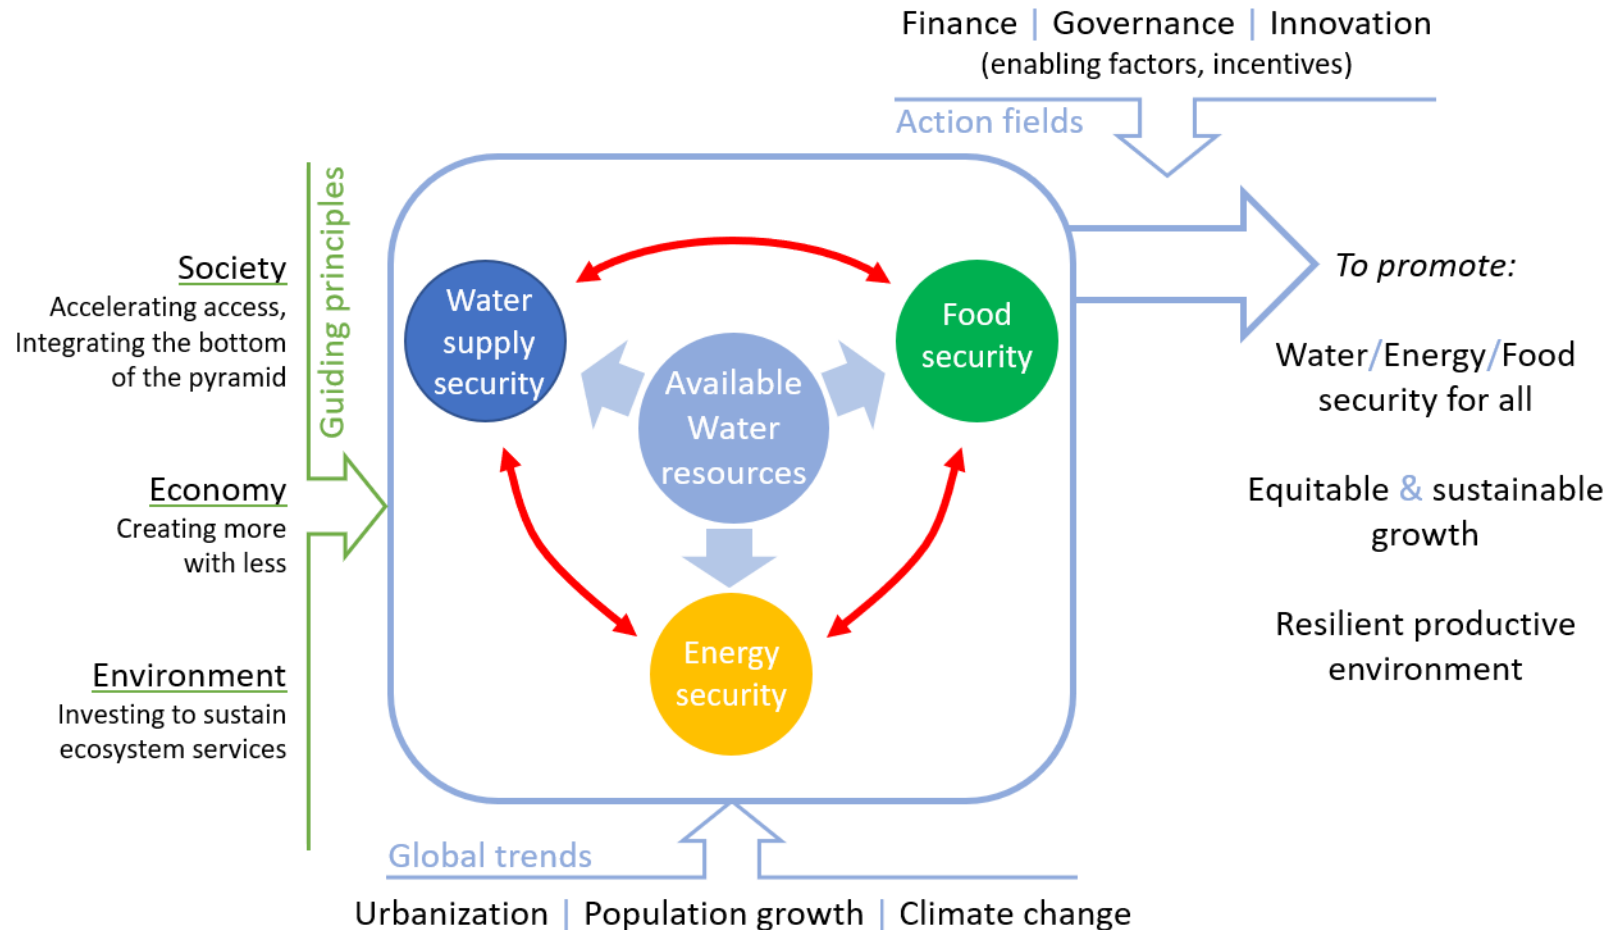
Finance | Governance | Innovation
(enabling factors, incentives)

Action fields

Guiding principles

Society
Accelerating access, Integrating the bottom of the pyramid

Economy
Creating more with less

Environment
Investing to sustain ecosystem services

Water supply security

Food security

Available Water resources

Energy security

To promote:

Water/Energy/Food security for all

Equitable & sustainable growth

Resilient productive environment

Global trends

Urbanization | Population growth | Climate change